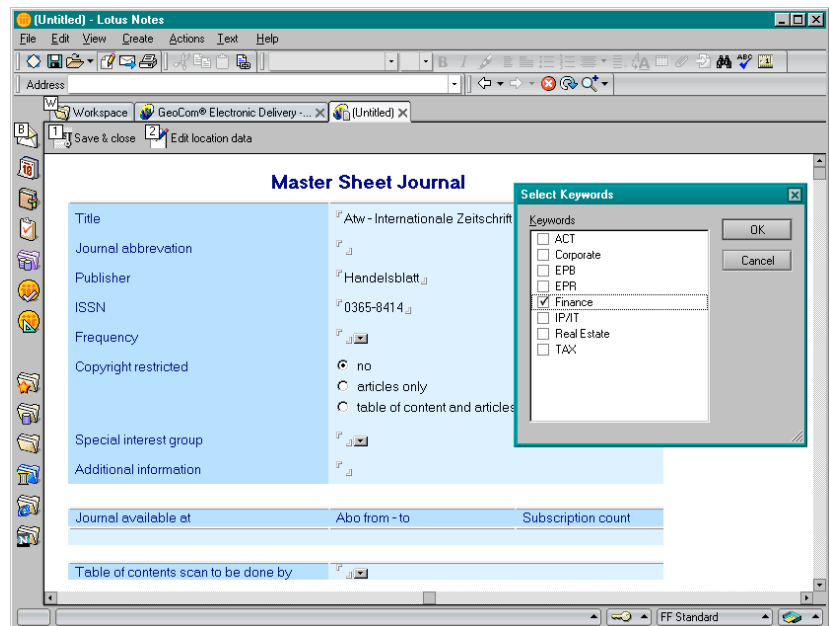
(Untitled) - Lotus Notes

File Edit View Create Actions Text Help

Address

Workspace | GeoCom® Electronic Delivery - ... | (Untitled)

Save & close | Edit location data

Master Sheet Journal

| | |
|---|---|
| Title | Atw - Internationale Zeitschrift |
| Journal abbrevation | |
| Publisher | Handelsblatt |
| ISSN | 0365-8414 |
| Frequency | |
| Copyright restricted | ◉ no ○ articles only ○ table of content and articles |
| Special interest group | |
| Additional information | |

| Journal available at | Abo from - to | Subscription count |
|---|---|---|
| | | |

Table of contents scan to be done by

Select Keywords

Keywords

☐ ACT
☐ Corporate
☐ EPB
☐ EPR
☑ Finance
☐ IP/IT
☐ Real Estate
☐ TAX

OK

Cancel

FF Standard